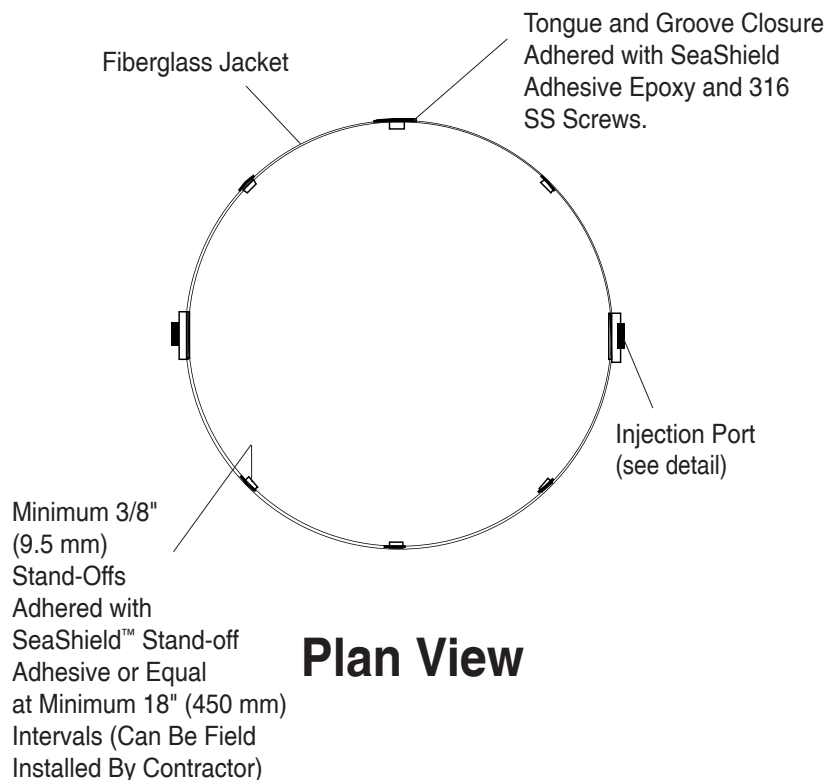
Fiberglass Jacket

Tongue and Groove Closure Adhered with SeaShield Adhesive Epoxy and 316 SS Screws.

Injection Port (see detail)

Minimum 3/8" (9.5 mm) Stand-Offs Adhered with SeaShield™ Stand-off Adhesive or Equal at Minimum 18" (450 mm) Intervals (Can Be Field Installed By Contractor)

Plan View